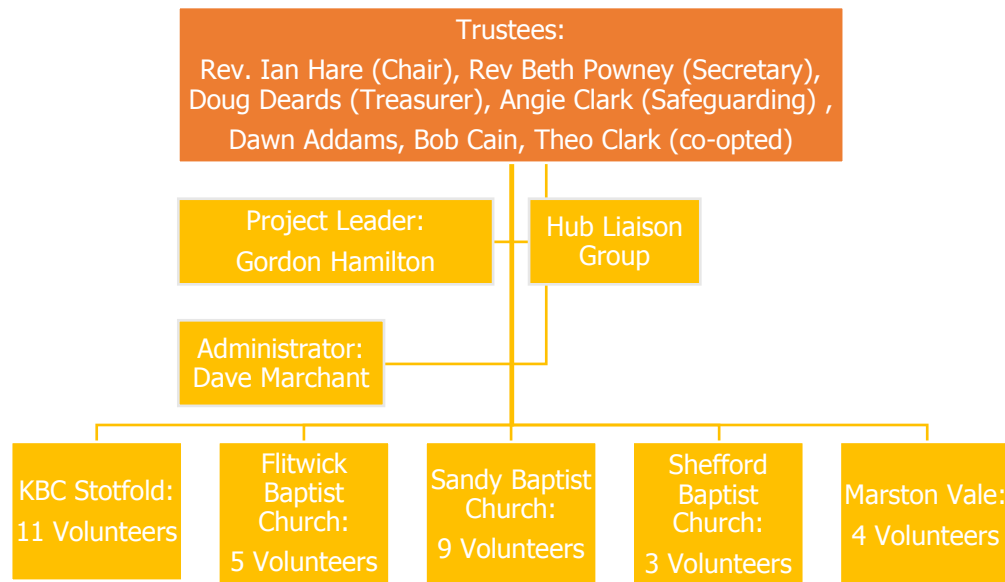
Trustees:
Rev. Ian Hare (Chair), Rev Beth Powney (Secretary), Doug Deards (Treasurer), Angie Clark (Safeguarding) , Dawn Addams, Bob Cain, Theo Clark (co-opted)

Project Leader:
Gordon Hamilton

Hub Liaison Group

Administrator:
Dave Marchant

KBC Stotfold:
11 Volunteers

Flitwick Baptist Church:
5 Volunteers

Sandy Baptist Church:
9 Volunteers

Shefford Baptist Church:
3 Volunteers

Marston Vale:
4 Volunteers